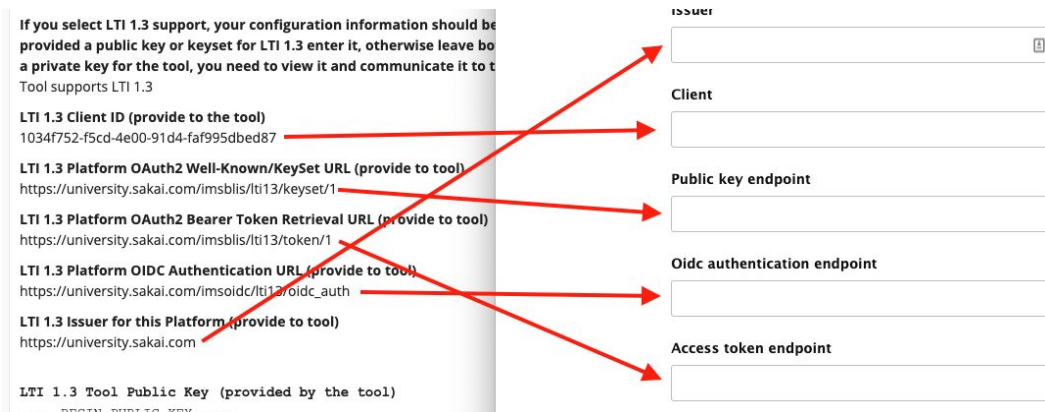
If you select LTI 1.3 support, your configuration information should be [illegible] provided a public key or keyset for LTI 1.3 enter it, otherwise leave bo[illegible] a private key for the tool, you need to view it and communicate it to t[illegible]
Tool supports LTI 1.3

LTI 1.3 Client ID (provide to the tool)
1034f752-f5cd-4e00-91d4-faf995dbed87

LTI 1.3 Platform OAuth2 Well-Known/KeySet URL (provide to tool)
https://university.sakai.com/imsblis/lti13/keyset/1

LTI 1.3 Platform OAuth2 Bearer Token Retrieval URL (provide to tool)
https://university.sakai.com/imsblis/lti13/token/1

LTI 1.3 Platform OIDC Authentication URL (provide to tool)
https://university.sakai.com/imsoidc/lti13/oidc_auth

LTI 1.3 Issuer for this Platform (provide to tool)
https://university.sakai.com

LTI 1.3 Tool Public Key (provided by the tool)
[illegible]

Issuer

Client

Public key endpoint

Oidc authentication endpoint

Access token endpoint